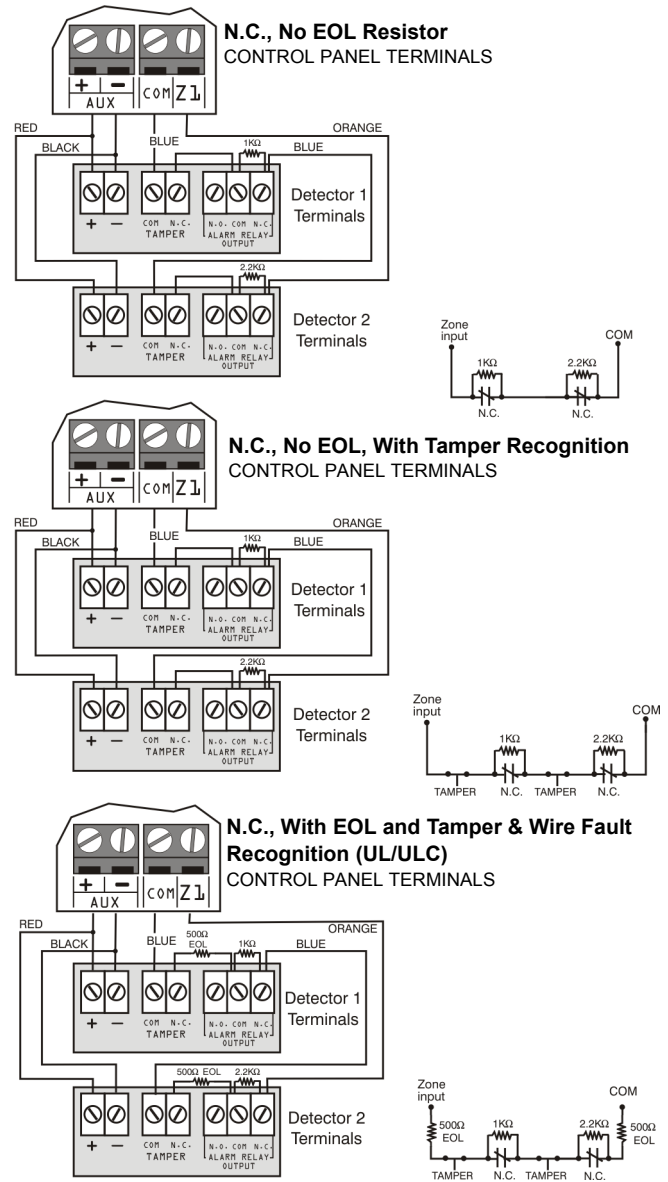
N.C., No EOL Resistor
CONTROL PANEL TERMINALS

+ − AUX COM Z1

RED BLACK BLUE 1KΩ BLUE ORANGE

+ − COM N.C. TAMPER N.O. COM N.C. ALARM RELAY OUTPUT

Detector 1 Terminals

2.2KΩ

+ − COM N.C. TAMPER N.O. COM N.C. ALARM RELAY OUTPUT

Detector 2 Terminals

Zone input COM 1KΩ 2.2KΩ N.C. N.C.

N.C., No EOL, With Tamper Recognition
CONTROL PANEL TERMINALS

+ − AUX COM Z1

RED BLACK BLUE 1KΩ BLUE ORANGE

+ − COM N.C. TAMPER N.O. COM N.C. ALARM RELAY OUTPUT

Detector 1 Terminals

2.2KΩ

+ − COM N.C. TAMPER N.O. COM N.C. ALARM RELAY OUTPUT

Detector 2 Terminals

Zone input COM 1KΩ 2.2KΩ TAMPER N.C. TAMPER N.C.

N.C., With EOL and Tamper & Wire Fault Recognition (UL/ULC)
CONTROL PANEL TERMINALS

+ − AUX COM Z1

RED BLACK BLUE 500Ω EOL 1KΩ BLUE ORANGE

+ − COM N.C. TAMPER N.O. COM N.C. ALARM RELAY OUTPUT

Detector 1 Terminals

500Ω EOL 2.2KΩ

+ − COM N.C. TAMPER N.O. COM N.C. ALARM RELAY OUTPUT

Detector 2 Terminals

Zone input COM 500Ω EOL 1KΩ 2.2KΩ 500Ω EOL TAMPER N.C. TAMPER N.C.